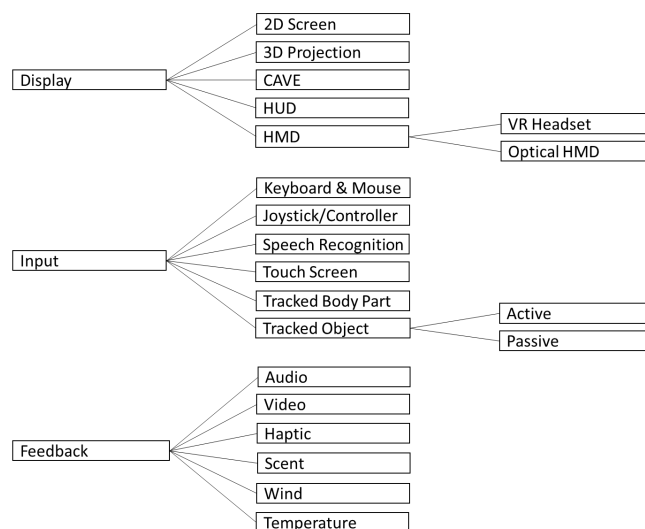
Display

2D Screen

3D Projection

CAVE

HUD

HMD

VR Headset

Optical HMD

Input

Keyboard & Mouse

Joystick/Controller

Speech Recognition

Touch Screen

Tracked Body Part

Tracked Object

Active

Passive

Feedback

Audio

Video

Haptic

Scent

Wind

Temperature